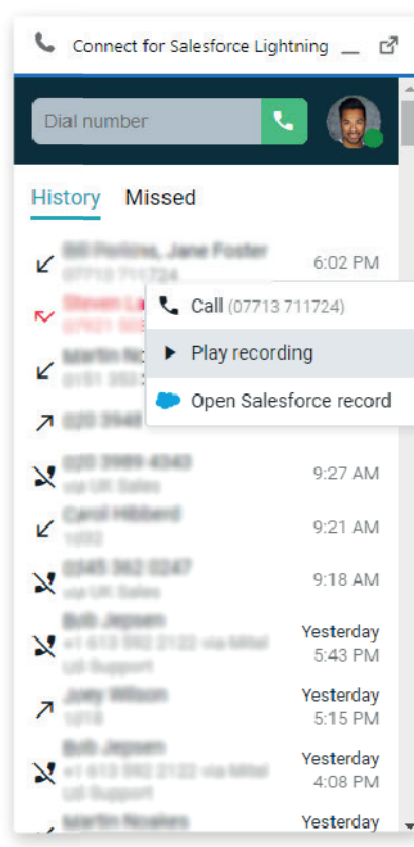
Connect for Salesforce Lightning

Dial number

History Missed

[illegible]
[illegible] 6:02 PM

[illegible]

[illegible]

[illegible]

Call (07713 711724)

Play recording

Open Salesforce record

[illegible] 9:27 AM

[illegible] 9:21 AM

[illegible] 9:18 AM

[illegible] Yesterday 5:43 PM

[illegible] Yesterday 5:15 PM

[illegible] Yesterday 4:08 PM

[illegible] Yesterday